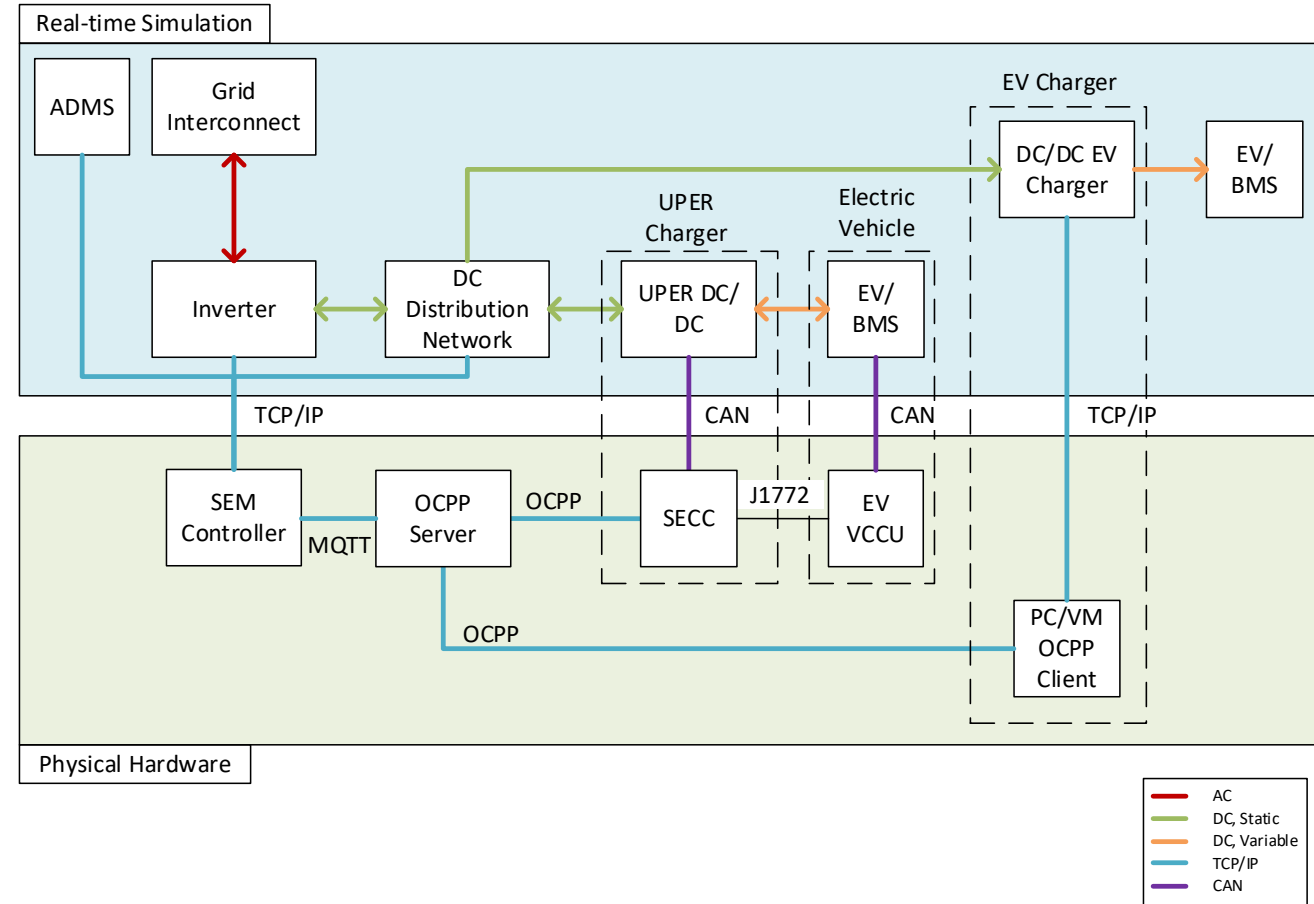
Real-time Simulation

ADMS

Grid Interconnect

EV Charger

DC/DC EV Charger

EV/ BMS

UPER Charger

Electric Vehicle

Inverter

DC Distribution Network

UPER DC/ DC

EV/ BMS

TCP/IP

CAN

CAN

TCP/IP

SEM Controller

MQTT

OCPP Server

OCPP

SECC

J1772

EV VCCU

OCPP

PC/VM OCPP Client

Physical Hardware

AC
DC, Static
DC, Variable
TCP/IP
CAN